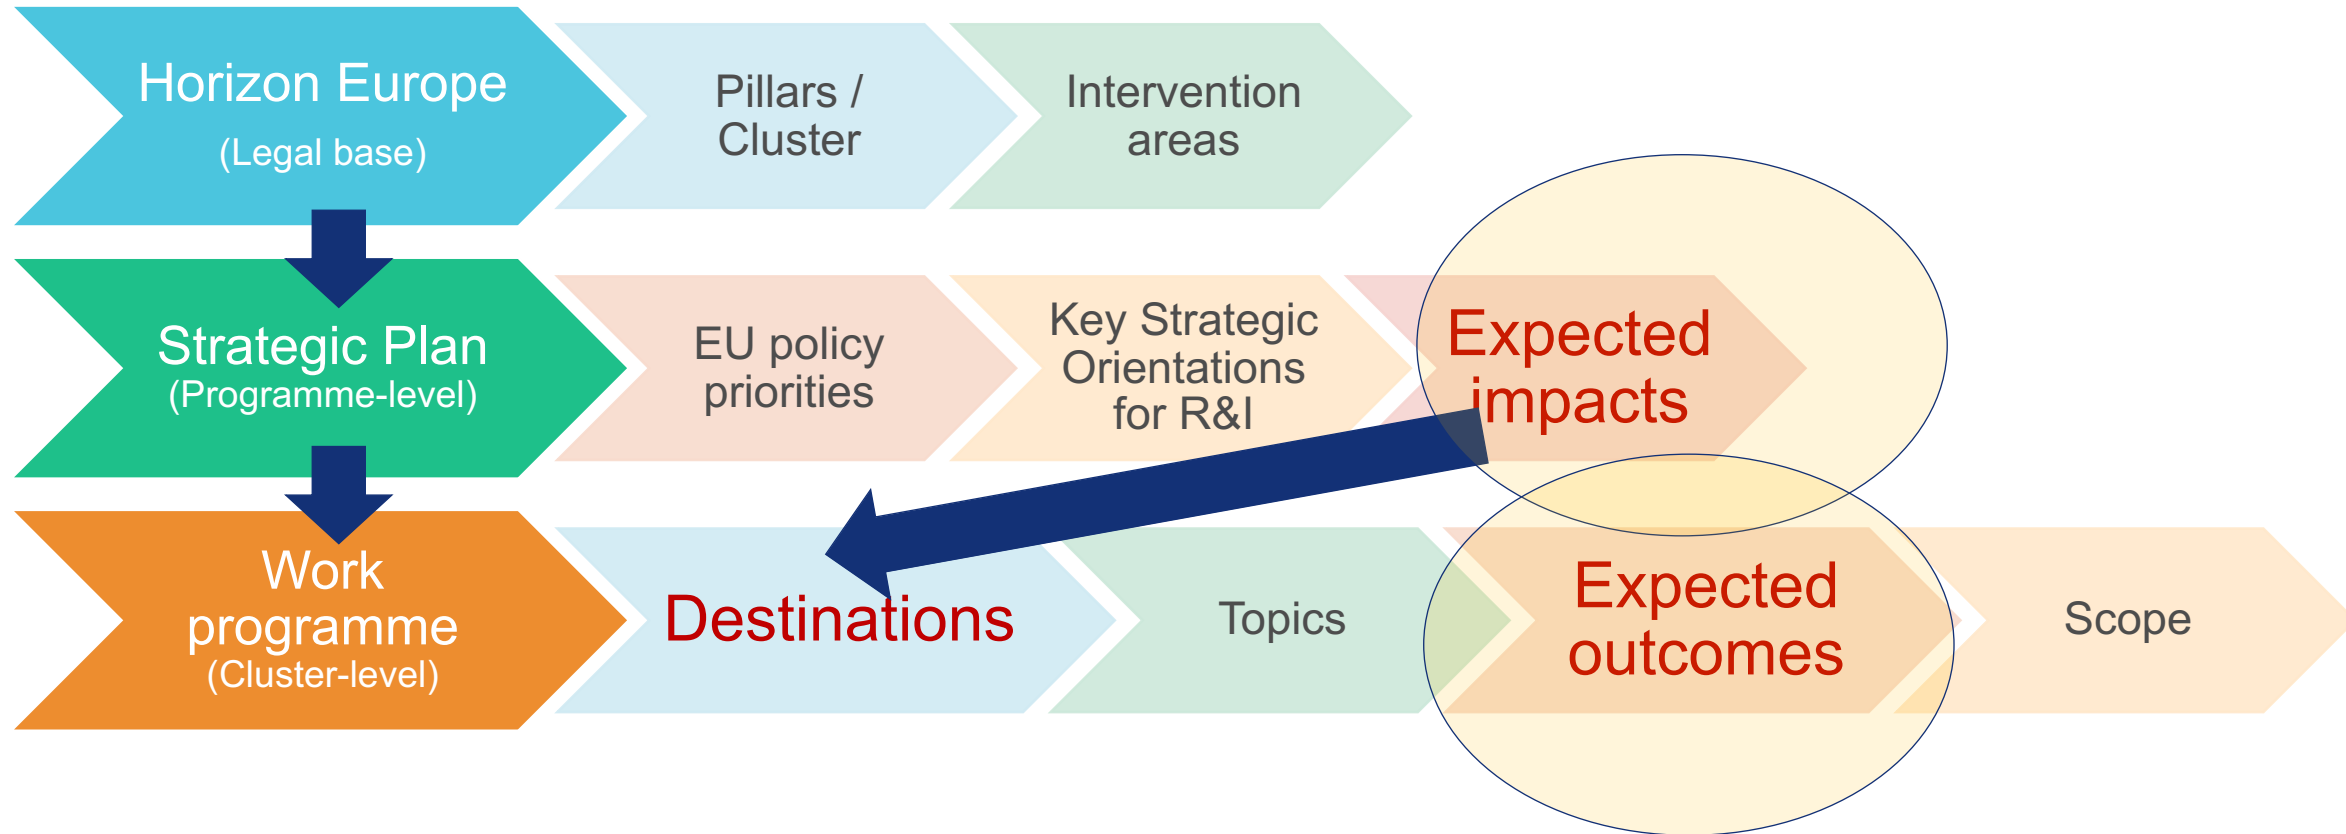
Horizon Europe
(Legal base)

Pillars / Cluster

Intervention areas

Strategic Plan
(Programme-level)

EU policy priorities

Key Strategic Orientations for R&I

Expected impacts

Work programme
(Cluster-level)

Destinations

Topics

Expected outcomes

Scope